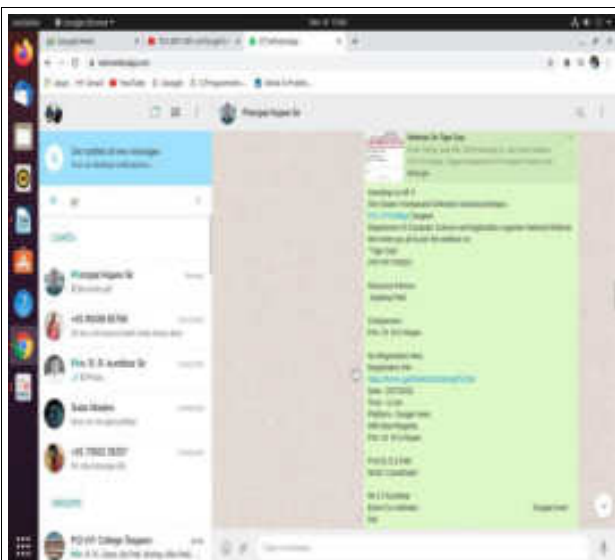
Activities
Google Chrome
WhatsApp
Get notified of new messages
CHATS
Principal Rajpure Sir
+91 95036 85708
Prin. Dr. B. Auradkar Sir
+91 77002 28207
MESSAGES
PCE-VIT College Teegaon
Webinar On Tiger Day
Type a message
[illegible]